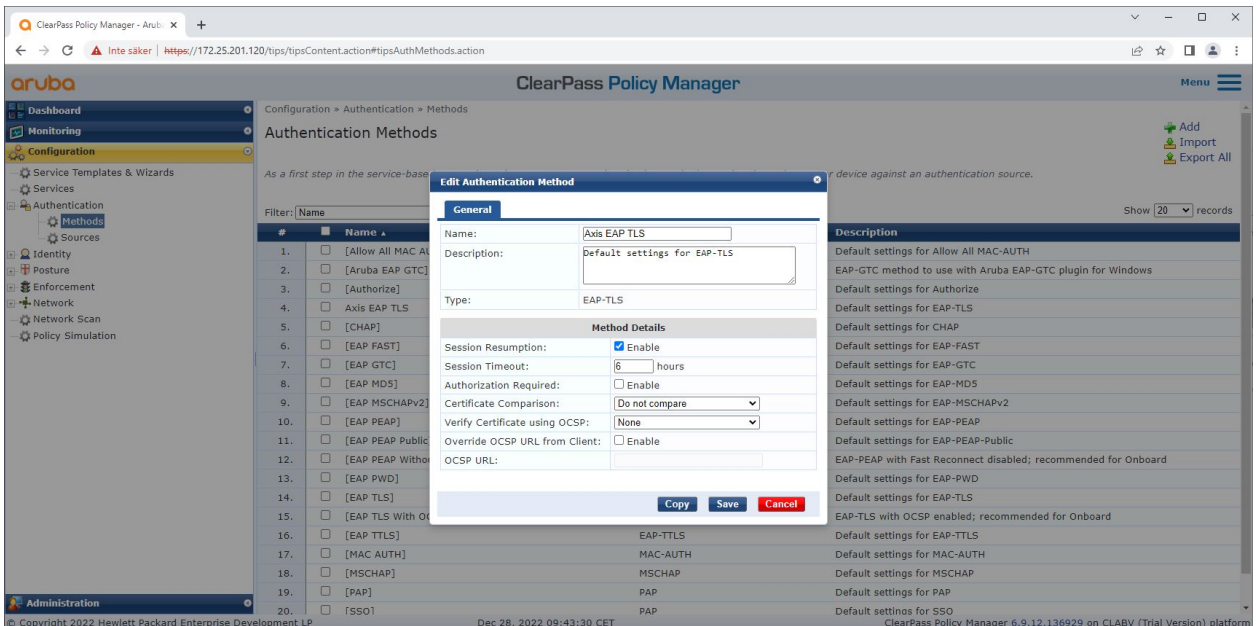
ClearPass Policy Manager - Aruba ×  +

Inte säker | https://172.25.201.120/tips/tipsContent.action#tipsAuthMethods.action

aruba   ClearPass Policy Manager   Menu

Dashboard
Monitoring
Configuration
Service Templates & Wizards
Services
Authentication
Methods
Sources
Identity
Posture
Enforcement
Network
Network Scan
Policy Simulation
Administration

Configuration » Authentication » Methods
Authentication Methods

Add
Import
Export All

As a first step in the service-base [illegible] r device against an authentication source.

Filter: Name   Show 20 records

| # | | Name ▲ | | Description |
|---|---|---|---|---|
| 1. | | [Allow All MAC AU | | Default settings for Allow All MAC-AUTH |
| 2. | | [Aruba EAP GTC] | | EAP-GTC method to use with Aruba EAP-GTC plugin for Windows |
| 3. | | [Authorize] | | Default settings for Authorize |
| 4. | | Axis EAP TLS | | Default settings for EAP-TLS |
| 5. | | [CHAP] | | Default settings for CHAP |
| 6. | | [EAP FAST] | | Default settings for EAP-FAST |
| 7. | | [EAP GTC] | | Default settings for EAP-GTC |
| 8. | | [EAP MD5] | | Default settings for EAP-MD5 |
| 9. | | [EAP MSCHAPv2] | | Default settings for EAP-MSCHAPv2 |
| 10. | | [EAP PEAP] | | Default settings for EAP-PEAP |
| 11. | | [EAP PEAP Public | | Default settings for EAP-PEAP-Public |
| 12. | | [EAP PEAP Witho | | EAP-PEAP with Fast Reconnect disabled; recommended for Onboard |
| 13. | | [EAP PWD] | | Default settings for EAP-PWD |
| 14. | | [EAP TLS] | | Default settings for EAP-TLS |
| 15. | | [EAP TLS With OC | | EAP-TLS with OCSP enabled; recommended for Onboard |
| 16. | | [EAP TTLS] | EAP-TTLS | Default settings for EAP-TTLS |
| 17. | | [MAC AUTH] | MAC-AUTH | Default settings for MAC-AUTH |
| 18. | | [MSCHAP] | MSCHAP | Default settings for MSCHAP |
| 19. | | [PAP] | PAP | Default settings for PAP |
| 20. | | [SSO] | PAP | Default settings for SSO |

Edit Authentication Method
General
Name: Axis EAP TLS
Description: Default settings for EAP-TLS
Type: EAP-TLS
Method Details
Session Resumption: Enable
Session Timeout: 6 hours
Authorization Required: Enable
Certificate Comparison: Do not compare
Verify Certificate using OCSP: None
Override OCSP URL from Client: Enable
OCSP URL:
Copy Save Cancel

© Copyright 2022 Hewlett Packard Enterprise Development LP   Dec 28, 2022 09:43:30 CET   ClearPass Policy Manager 6.9.12.136929 on CLABV (Trial Version) platform